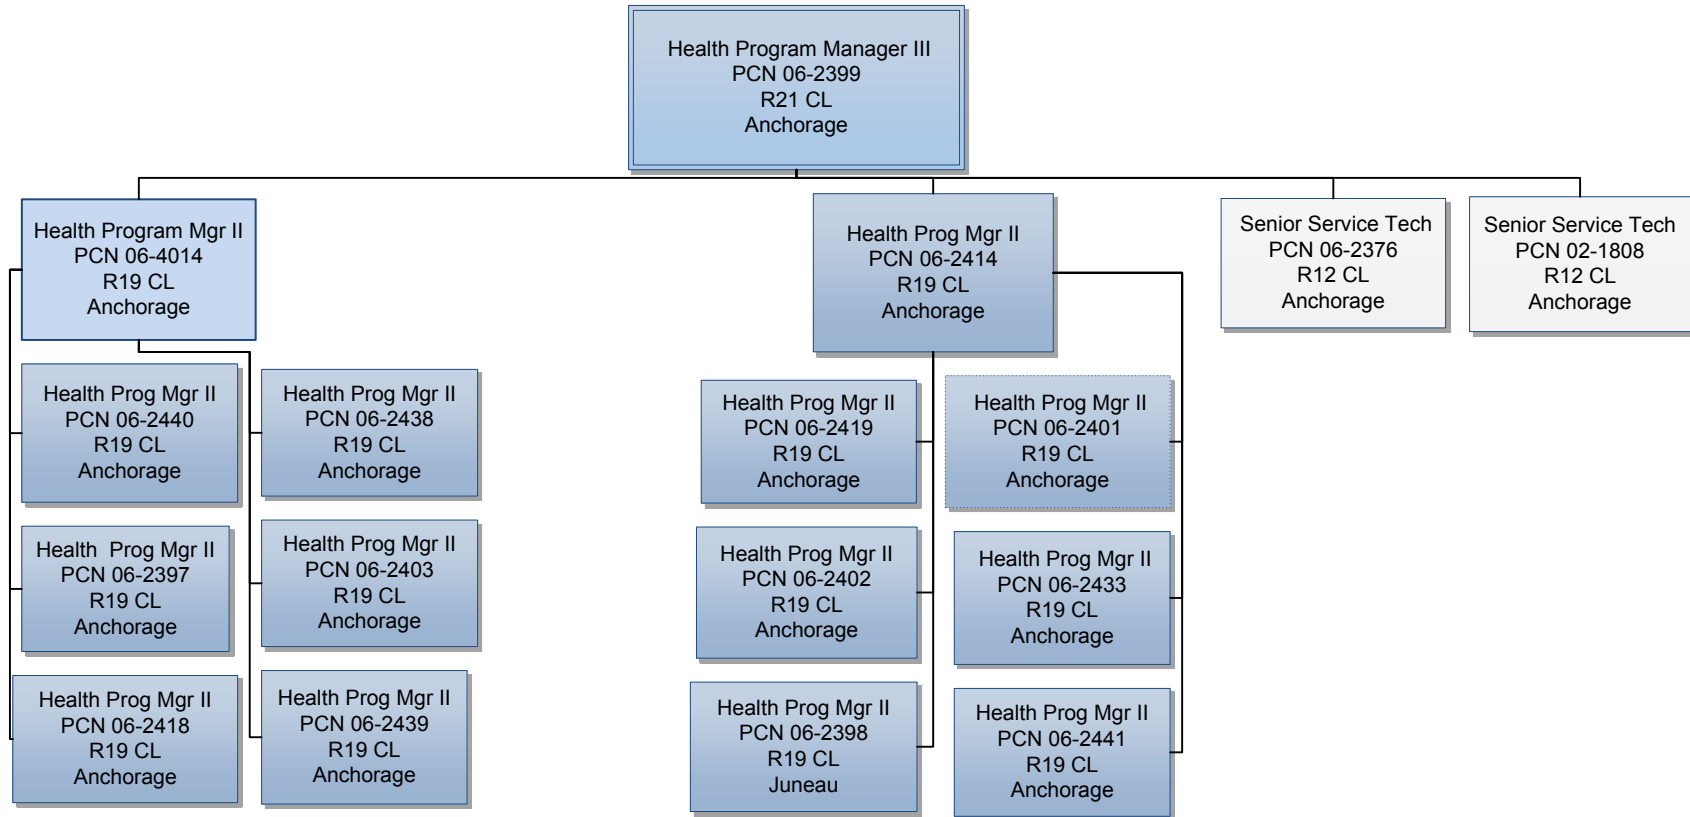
Health Program Manager III
PCN 06-2399
R21 CL
Anchorage

Health Program Mgr II
PCN 06-4014
R19 CL
Anchorage

Health Prog Mgr II
PCN 06-2414
R19 CL
Anchorage

Senior Service Tech
PCN 06-2376
R12 CL
Anchorage

Senior Service Tech
PCN 02-1808
R12 CL
Anchorage

Health Prog Mgr II
PCN 06-2440
R19 CL
Anchorage

Health Prog Mgr II
PCN 06-2438
R19 CL
Anchorage

Health Prog Mgr II
PCN 06-2397
R19 CL
Anchorage

Health Prog Mgr II
PCN 06-2403
R19 CL
Anchorage

Health Prog Mgr II
PCN 06-2418
R19 CL
Anchorage

Health Prog Mgr II
PCN 06-2439
R19 CL
Anchorage

Health Prog Mgr II
PCN 06-2419
R19 CL
Anchorage

Health Prog Mgr II
PCN 06-2401
R19 CL
Anchorage

Health Prog Mgr II
PCN 06-2402
R19 CL
Anchorage

Health Prog Mgr II
PCN 06-2433
R19 CL
Anchorage

Health Prog Mgr II
PCN 06-2398
R19 CL
Juneau

Health Prog Mgr II
PCN 06-2441
R19 CL
Anchorage